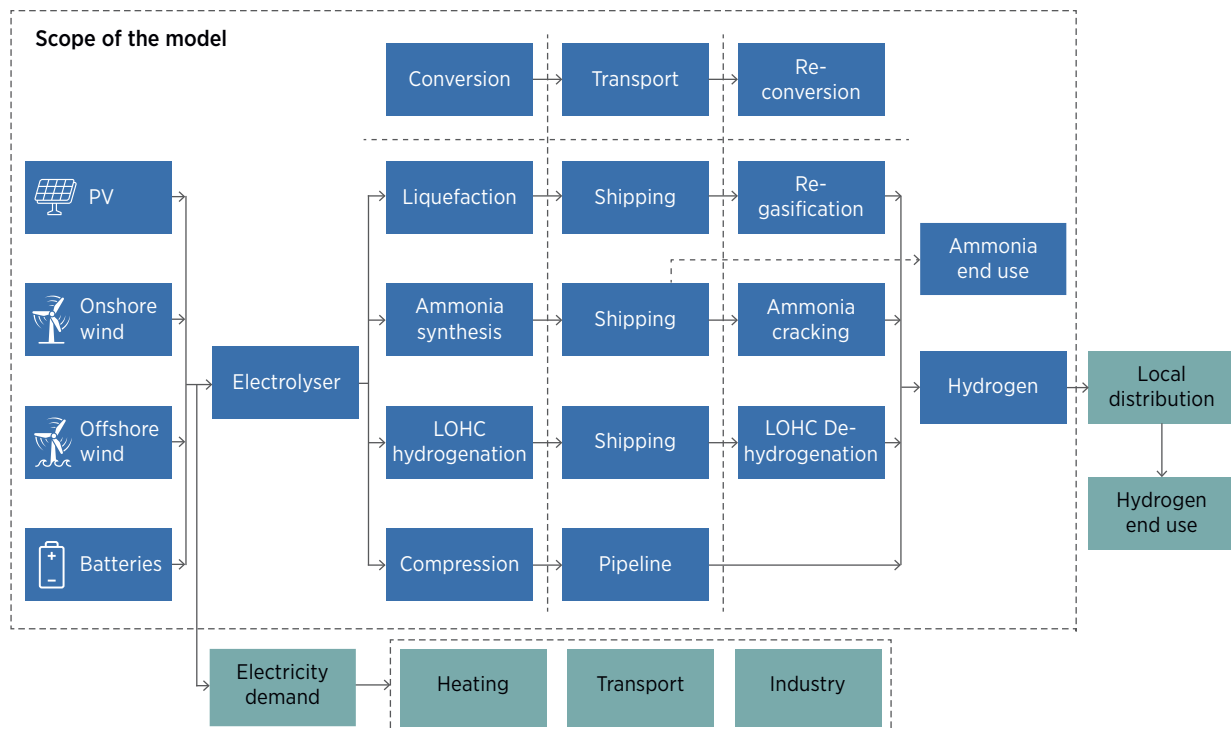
Scope of the model

Conversion

Transport

Re-conversion

PV

Onshore wind

Offshore wind

Batteries

Electrolyser

Liquefaction

Shipping

Re-gasification

Ammonia synthesis

Shipping

Ammonia cracking

Ammonia end use

LOHC hydrogenation

Shipping

LOHC De-hydrogenation

Hydrogen

Local distribution

Hydrogen end use

Compression

Pipeline

Electricity demand

Heating

Transport

Industry